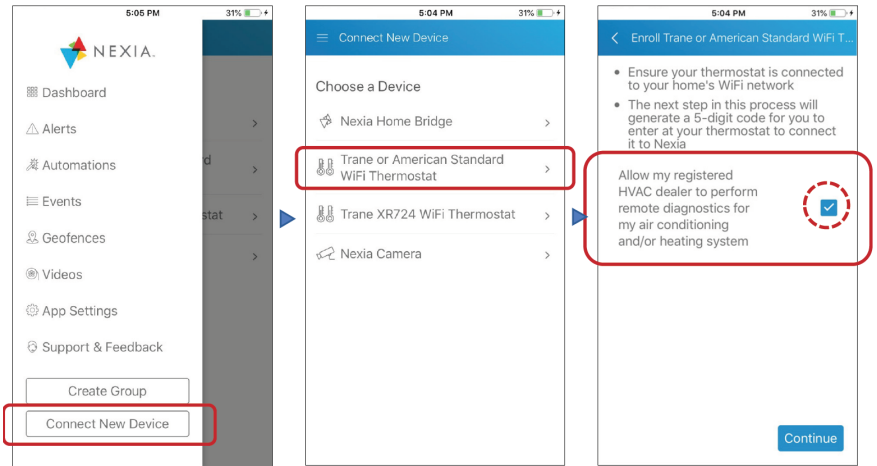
5:05 PM 31%

NEXIA

Dashboard

Alerts

Automations

Events

Geofences

Videos

App Settings

Support & Feedback

Create Group

Connect New Device

rd

stat

5:04 PM 31%

Connect New Device

Choose a Device

Nexia Home Bridge

Trane or American Standard WiFi Thermostat

Trane XR724 WiFi Thermostat

Nexia Camera

5:04 PM 31%

Enroll Trane or American Standard WiFi T...

• Ensure your thermostat is connected to your home's WiFi network

• The next step in this process will generate a 5-digit code for you to enter at your thermostat to connect it to Nexia

Allow my registered HVAC dealer to perform remote diagnostics for my air conditioning and/or heating system

Continue